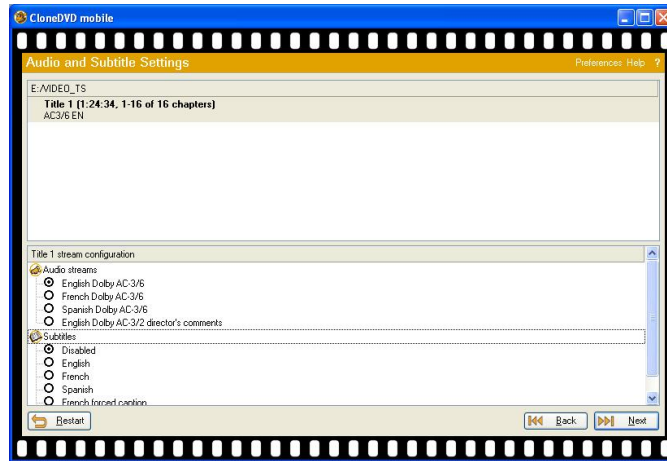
CloneDVD mobile

Audio and Subtitle Settings

Preferences Help ?

E:/VIDEO_TS

Title 1 (1:24:34, 1-16 of 16 chapters)
AC3/6 EN

Title 1 stream configuration

Audio streams
English Dolby AC-3/6
French Dolby AC-3/6
Spanish Dolby AC-3/6
English Dolby AC-3/2 director's comments

Subtitles
Disabled
English
French
Spanish
French forced caption

Restart

Back

Next